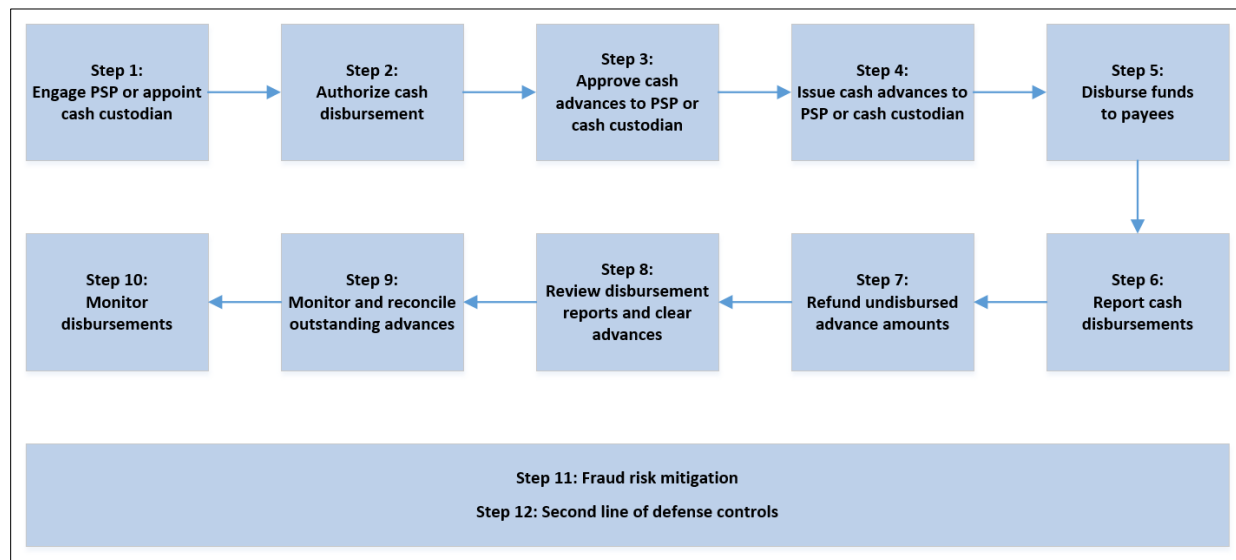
Step 1:
Engage PSP or appoint cash custodian

Step 2:
Authorize cash disbursement

Step 3:
Approve cash advances to PSP or cash custodian

Step 4:
Issue cash advances to PSP or cash custodian

Step 5:
Disburse funds to payees

Step 6:
Report cash disbursements

Step 7:
Refund undisbursed advance amounts

Step 8:
Review disbursement reports and clear advances

Step 9:
Monitor and reconcile outstanding advances

Step 10:
Monitor disbursements

Step 11: Fraud risk mitigation

Step 12: Second line of defense controls